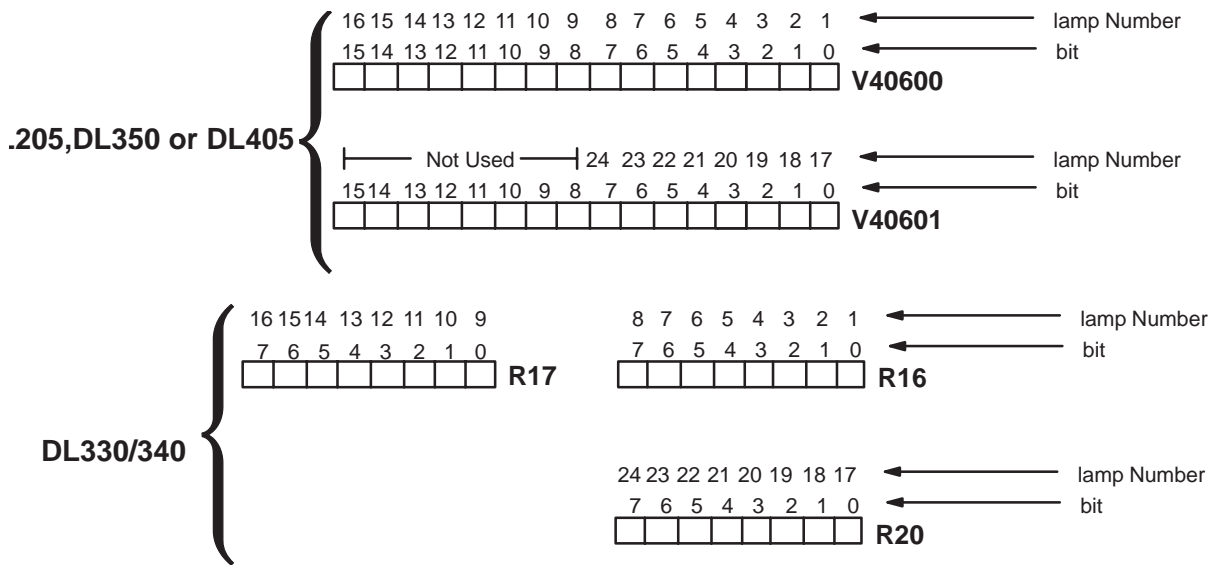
16 15 14 13 12 11 10 9 8 7 6 5 4 3 2 1 lamp Number
15 14 13 12 11 10 9 8 7 6 5 4 3 2 1 0 bit
V40600

.205,DL350 or DL405

Not Used 24 23 22 21 20 19 18 17 lamp Number
15 14 13 12 11 10 9 8 7 6 5 4 3 2 1 0 bit
V40601

16 15 14 13 12 11 10 9
7 6 5 4 3 2 1 0
R17

8 7 6 5 4 3 2 1 lamp Number
7 6 5 4 3 2 1 0 bit
R16

DL330/340

24 23 22 21 20 19 18 17 lamp Number
7 6 5 4 3 2 1 0 bit
R20